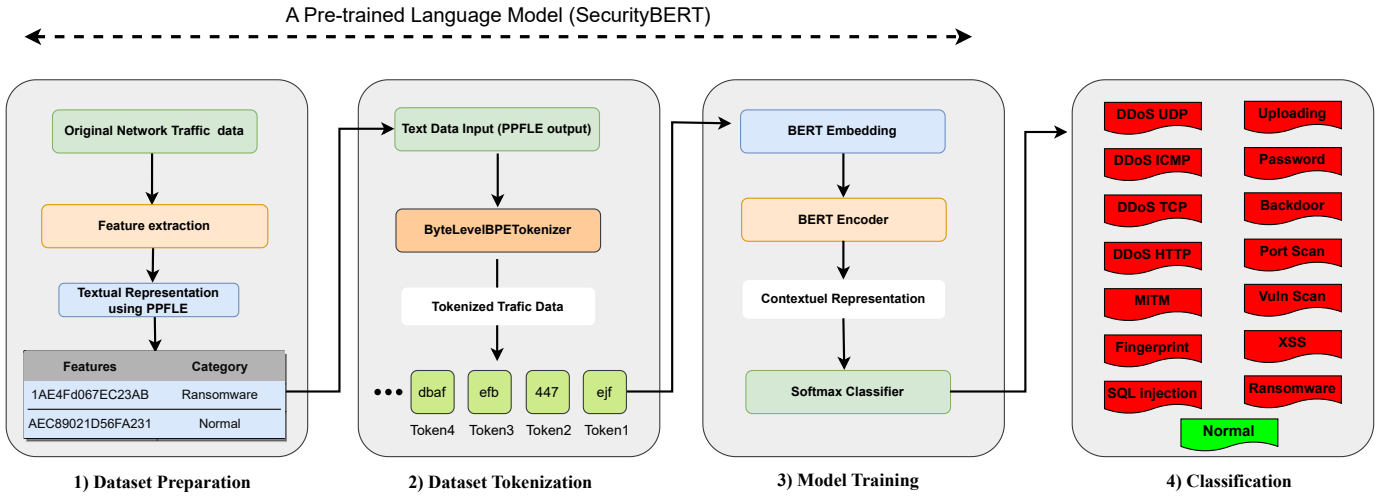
A Pre-trained Language Model (SecurityBERT)

Original Network Traffic data

Feature extraction

Textual Representation using PPFLE

| Features | Category |
|---|---|
| 1AE4Fd067EC23AB | Ransomware |
| AEC89021D56FA231 | Normal |

1) Dataset Preparation

Text Data Input (PPFLE output)

ByteLevelBPETokenizer

Tokenized Trafic Data

dbaf efb 447 ejf

Token4 Token3 Token2 Token1

2) Dataset Tokenization

BERT Embedding

BERT Encoder

Contextuel Representation

Softmax Classifier

3) Model Training

DDoS UDP
Uploading
DDoS ICMP
Password
DDoS TCP
Backdoor
DDoS HTTP
Port Scan
MITM
Vuln Scan
Fingerprint
XSS
SQL injection
Ransomware
Normal

4) Classification